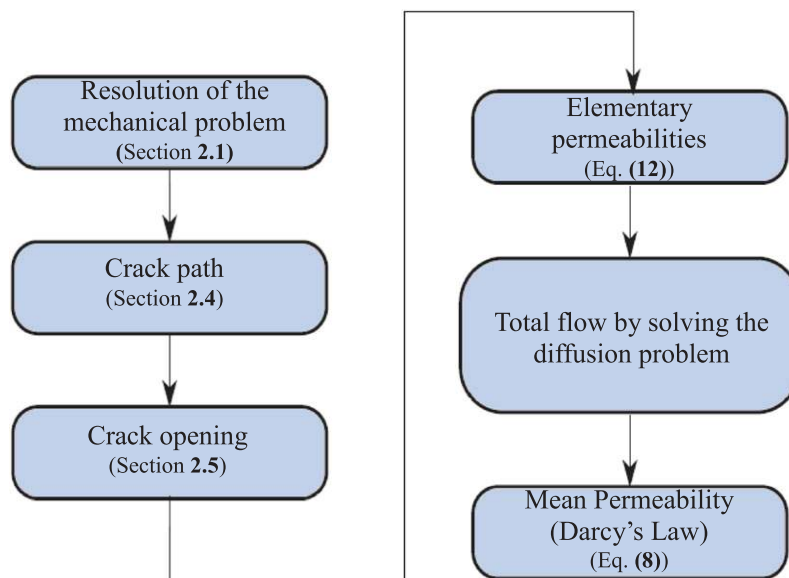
Resolution of the mechanical problem
(Section 2.1)

Crack path
(Section 2.4)

Crack opening
(Section 2.5)

Elementary permeabilities
(Eq. (12))

Total flow by solving the diffusion problem

Mean Permeability
(Darcy's Law)
(Eq. (8))